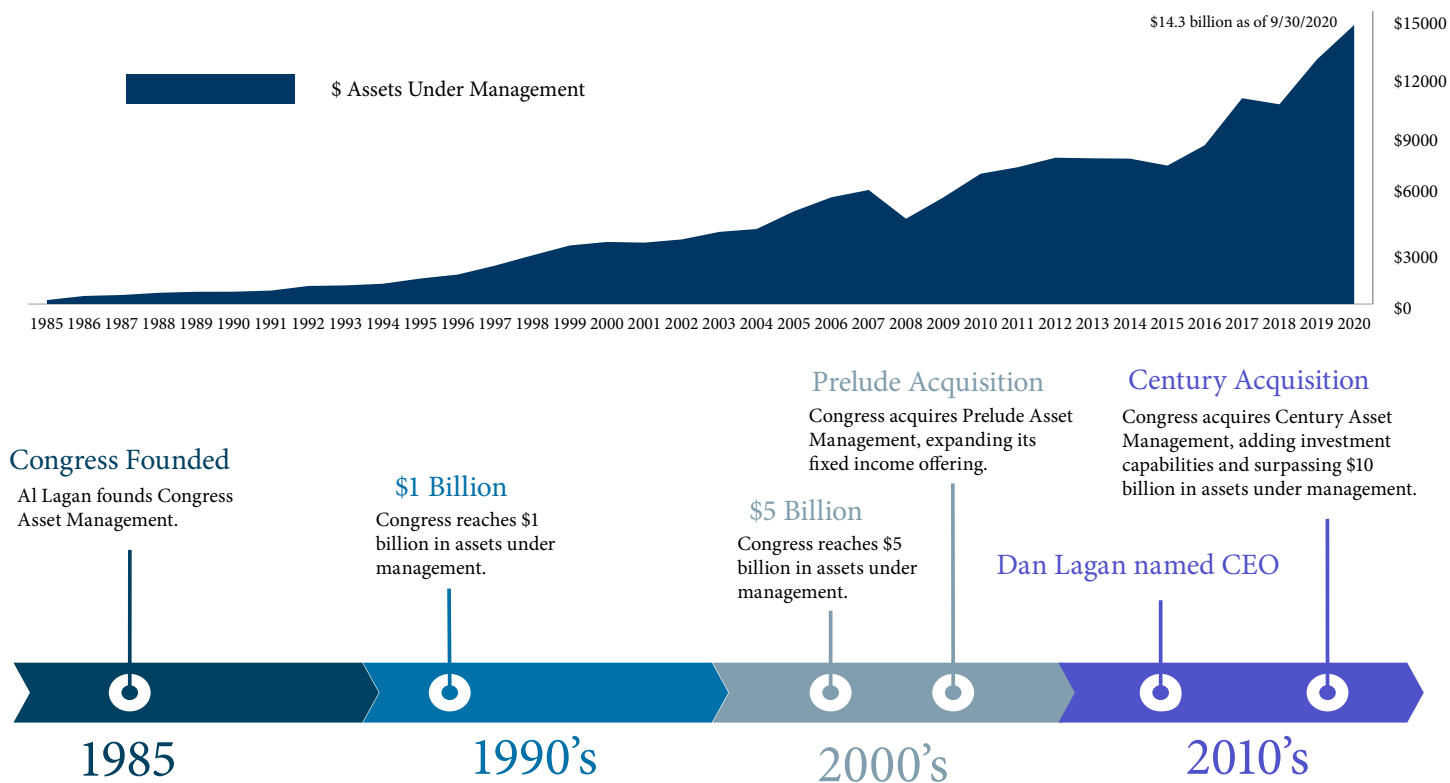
$14.3 billion as of 9/30/2020

$ Assets Under Management

$15000
$12000
$9000
$6000
$3000
$0

1985 1986 1987 1988 1989 1990 1991 1992 1993 1994 1995 1996 1997 1998 1999 2000 2001 2002 2003 2004 2005 2006 2007 2008 2009 2010 2011 2012 2013 2014 2015 2016 2017 2018 2019 2020

Congress Founded
Al Lagan founds Congress Asset Management.

$1 Billion
Congress reaches $1 billion in assets under management.

Prelude Acquisition
Congress acquires Prelude Asset Management, expanding its fixed income offering.

$5 Billion
Congress reaches $5 billion in assets under management.

Century Acquisition
Congress acquires Century Asset Management, adding investment capabilities and surpassing $10 billion in assets under management.

Dan Lagan named CEO

1985
1990's
2000's
2010's